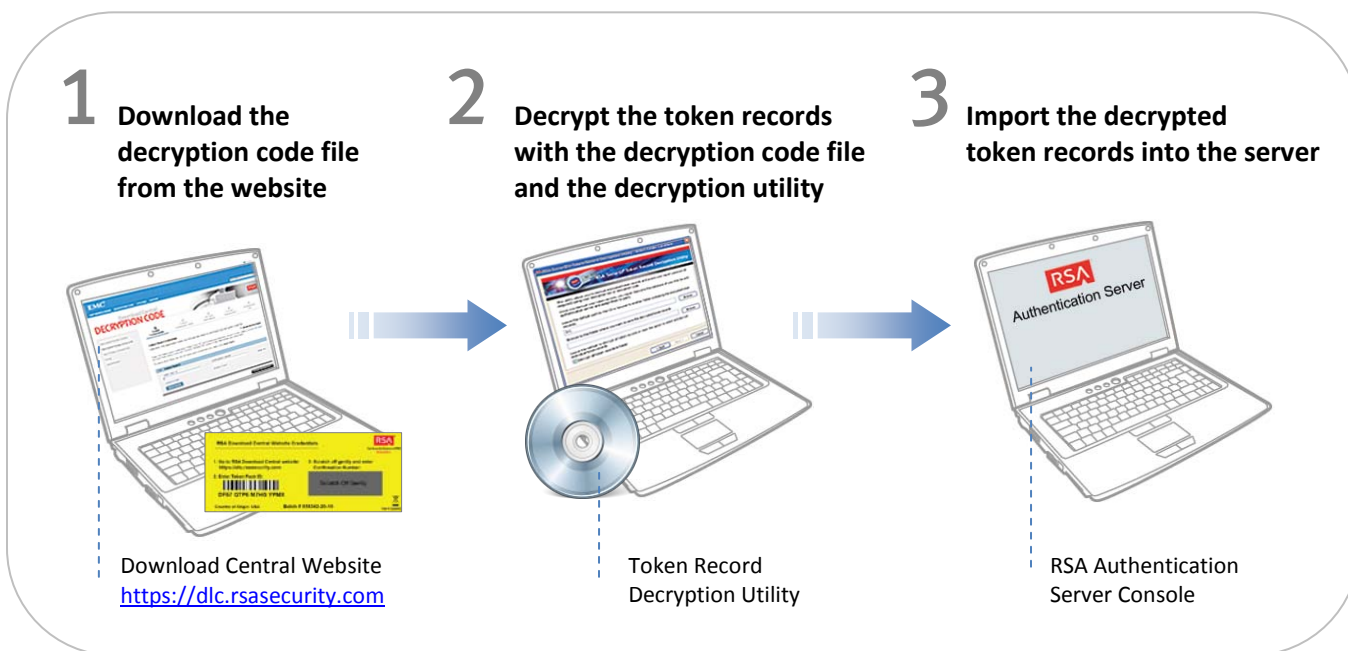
1 Download the decryption code file from the website

2 Decrypt the token records with the decryption code file and the decryption utility

3 Import the decrypted token records into the server

EMC

DECRYPTION CODE

RSA Download Central Website Credentials

RSA

1. Go to RSA Download Central website: https://dlc.rsasecurity.com

2. Enter Token Pack ID:

3. Scratch off gently and enter Confirmation Number:

Scratch Off Gently

DF67 QTP6 M7HS YYMX

Country of Origin: USA

Batch # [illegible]

RSA

Authentication Server

Download Central Website
https://dlc.rsasecurity.com

Token Record
Decryption Utility

RSA Authentication
Server Console